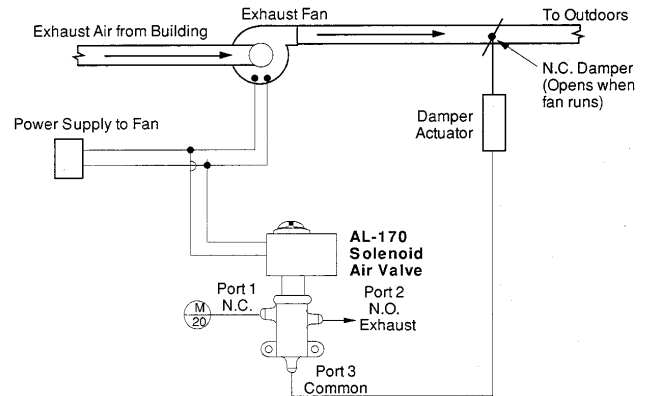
Exhaust Fan

To Outdoors

Exhaust Air from Building

N.C. Damper (Opens when fan runs)

Damper Actuator

Power Supply to Fan

AL-170 Solenoid Air Valve

Port 1 N.C.

M 20

Port 2 N.O. Exhaust

Port 3 Common